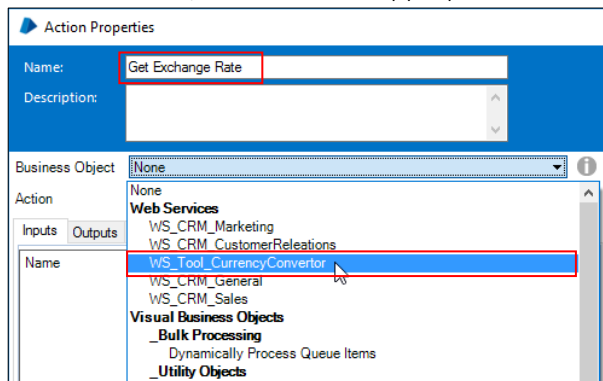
Action Properties

Name: Get Exchange Rate

Description:

Business Object None

Action

Inputs Outputs

Name

None
Web Services
WS_CRM_Marketing
WS_CRM_CustomerReleations
WS_Tool_CurrencyConvertor
WS_CRM_General
WS_CRM_Sales
Visual Business Objects
_Bulk Processing
Dynamically Process Queue Items
_Utility Objects